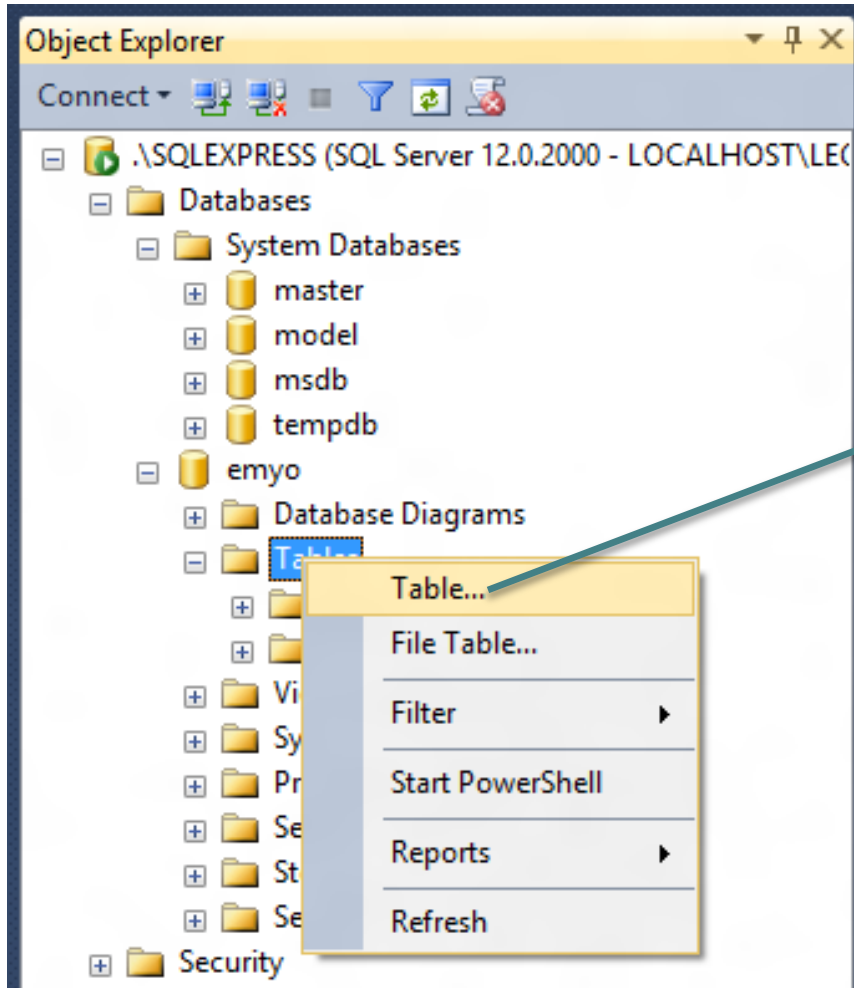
Object Explorer

Connect

.\SQLEXPRESS (SQL Server 12.0.2000 - LOCALHOST\LE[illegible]

Databases

System Databases

master

model

msdb

tempdb

emyo

Database Diagrams

Tabl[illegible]

Vi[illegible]

Sy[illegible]

Pr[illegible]

Se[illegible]

St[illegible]

Se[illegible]

Security

Table...

File Table...

Filter

Start PowerShell

Reports

Refresh